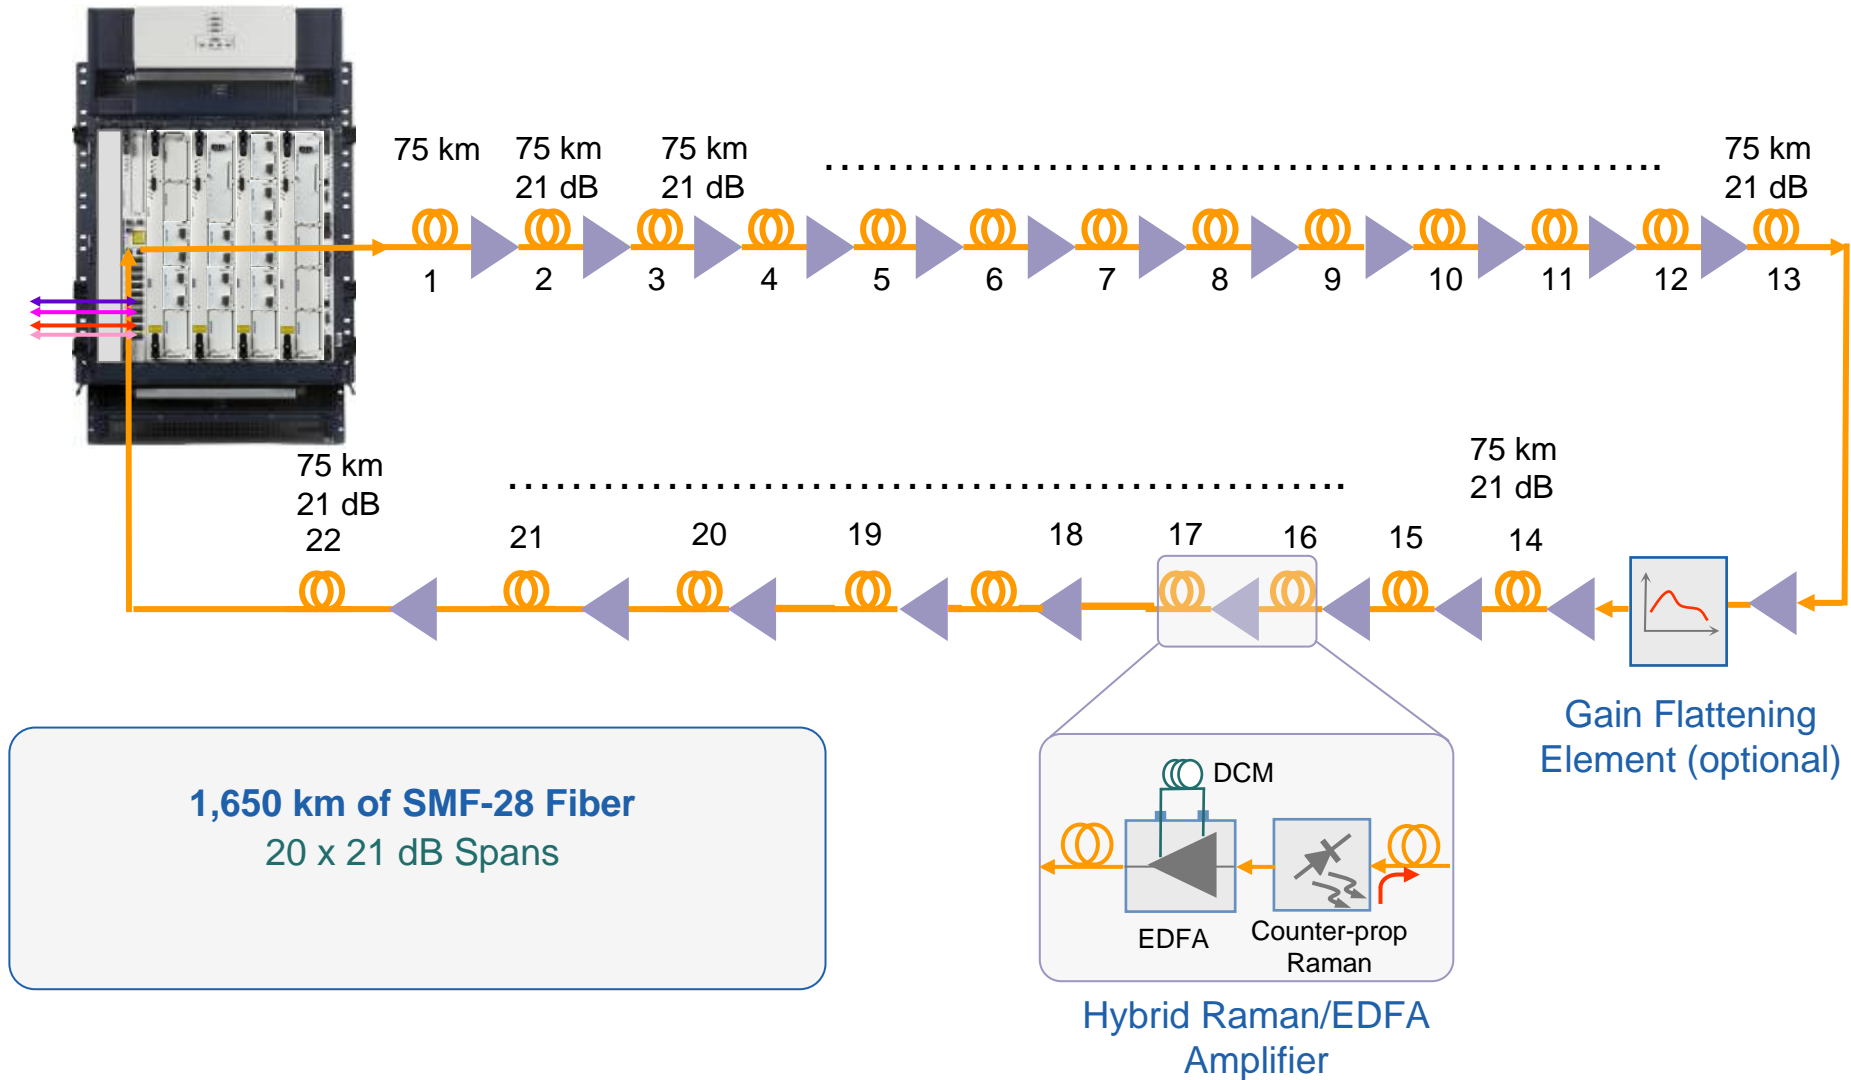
75 km

75 km
21 dB

75 km
21 dB

75 km
21 dB

1 2 3 4 5 6 7 8 9 10 11 12 13

75 km
21 dB
22

21 20 19 18 17 16 15

75 km
21 dB
14

Gain Flattening Element (optional)

DCM

EDFA

Counter-prop Raman

Hybrid Raman/EDFA Amplifier

**1,650 km of SMF-28 Fiber**
20 x 21 dB Spans